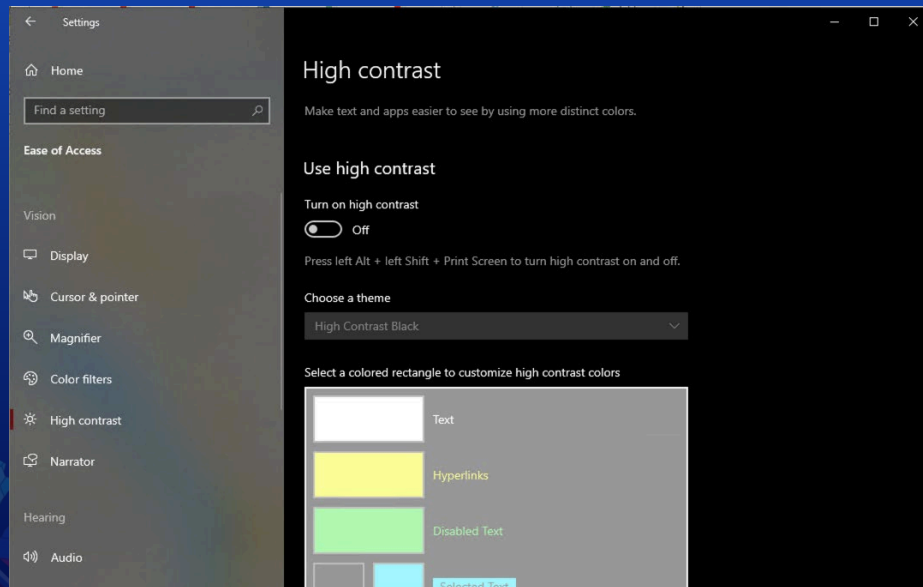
Settings

Home

Find a setting

Ease of Access

Vision

Display

Cursor & pointer

Magnifier

Color filters

High contrast

Narrator

Hearing

Audio

High contrast

Make text and apps easier to see by using more distinct colors.

Use high contrast

Turn on high contrast

Off

Press left Alt + left Shift + Print Screen to turn high contrast on and off.

Choose a theme

High Contrast Black

Select a colored rectangle to customize high contrast colors

Text

Hyperlinks

Disabled Text

Selected Text